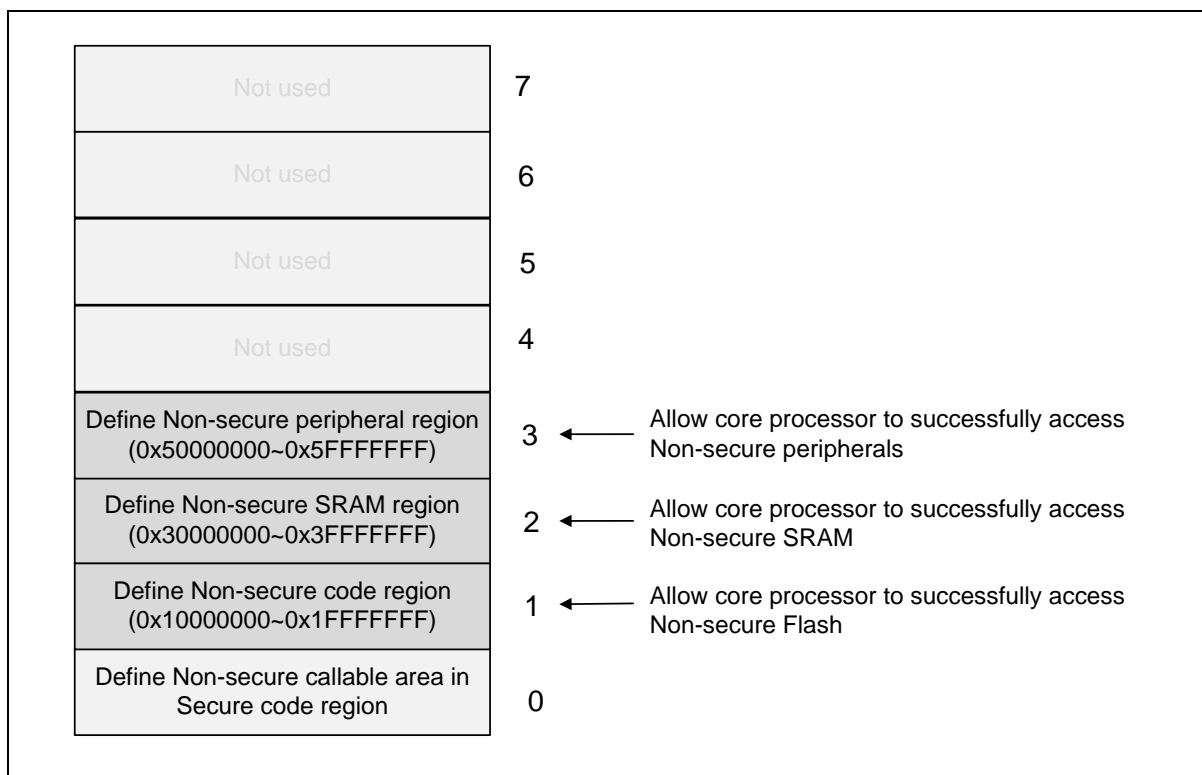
Not used
7

Not used
6

Not used
5

Not used
4

Define Non-secure peripheral region (0x50000000~0x5FFFFFFF)
3
Allow core processor to successfully access Non-secure peripherals

Define Non-secure SRAM region (0x30000000~0x3FFFFFFF)
2
Allow core processor to successfully access Non-secure SRAM

Define Non-secure code region (0x10000000~0x1FFFFFFF)
1
Allow core processor to successfully access Non-secure Flash

Define Non-secure callable area in Secure code region
0